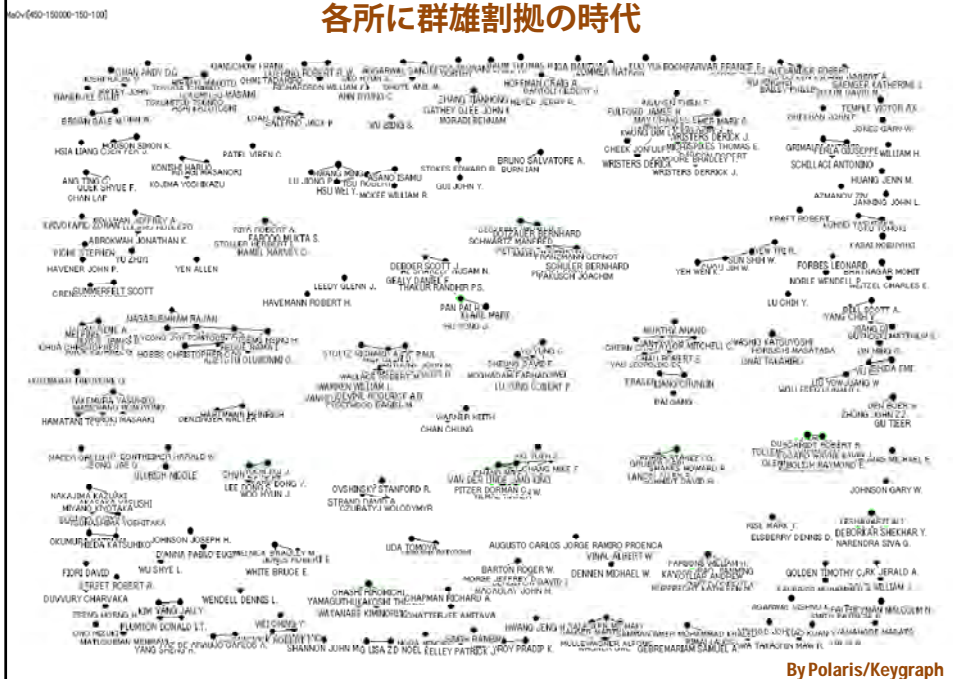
MaOv[450-150000-150-100]

各所に群雄割拠の時代

SHAN ANDY D.G.
OHNI TAKAHIRO
RICHARDSON WILLIAM J.
ANN BYUNG C.
CHANG JIANHONG
HOFFMAN CRAIG R.
TUMMALA RAO R.
FULFORD JAMES H.
BROWN DALE M.
HSIA LIANG
GATHEY GLEE JOHN K.
WRISTERS DEREK J.
GRIMALDI GIUSEPPE
PATEL VIREN C.
BRUNO SALVATORE A.
BURN IAN
SCHILLACI ANTONINO
HUANG JENN M.
HSU WEI Y.
MCKEE WILLIAM R.
GUI JOHN Y.
WRISTERS DERRICK J.
KONISHI HARUO
ANG TING C.
QUEK SHYUE F.
CHAN LAP
KRAFT ROBERT
ABROKWAH JONATHAN K.
FAROOQ MUKTA S.
HAVENER JOHN P.
YEN ALLEN
SCHWARTZ MANFRED
SCHULER BERNHARD
FAKUSCH JOACHIM
FORBES LEONARD
NOBLE WENDELL
HAVEMANN ROBERT H.
LEEDY GLENN J.
DEBOER SCOTT J.
GEALY DANIEL F.
THAKUR RANDHIR P.S.
SUMMERFELT SCOTT
LU CHIH Y.
MASARIUMHAM RAJAN
PAN PAI H.
HOBBS CHRISTOPHER C.
STOLTZ RICHARD A.
WARREN WILLIAM L.
DEVINE ROEDERICK A.B.
LU LUNG CHUNG
ZHONG JOHN Z.J.
GU TIEER
WARNER KEITH
CHAN CHUNG
HARTMANN HEINRICH
HAMATANI TOYOJI
ULRICH NICOLE
CHUN JAE-SANG
LEE DONG-GU
OVSHINSKY STANFORD R.
STRAND DAVID A.
VAN DER LINDE JAMES
PITZER DORMAN
JOHNSON GARY W.
NAKAJIMA KAZUAKI
MIYANO KIYOTAKA
JOHNSON JOSEPH H.
IKEDA KATSUHIKO
D'ANNA PABLO
UDA TOMOYA
AUGUSTO CARLOS JORGE RAMIRO PROENCA
VINAL ALBERT W.
ELSBERRY DENNIS D.
DEBORKAR SHEKHAR Y.
NARENDRA SIVA G.
FIORI DAVID
WU SHYE L.
WHITE BRUCE E.
BARTON ROGER W.
DENNEN MICHAEL W.
GOLDEN TIMOTHY C.
JERALD A.
DUVVURY CHARVAKA
WENDELL DENNIS L.
OHASHI HIROICHI
YAMAGUCHI
CHAPMAN RICHARD A.
KIM YANG JAE
PLUMTON DONALD L.T.
WATANABE KIMINORI
CHATTERJEE AMITAVA
HWANG JENG
YANG
SHANNON JOHN M.
LISA Z.D. NOEL
KELLEY PATRICK
ROY PRADIP K.
GEBREMARIAM SAMUEL A.

By Polaris/Keygraph